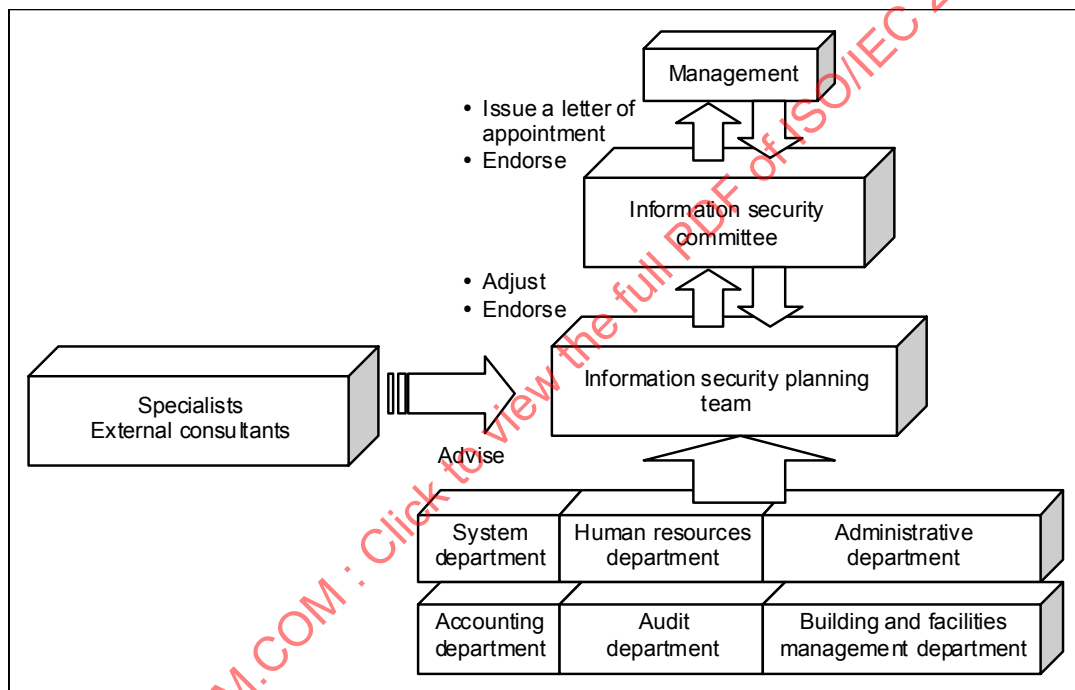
Management

• Issue a letter of appointment
• Endorse

Information security committee

• Adjust
• Endorse

Specialists
External consultants

Advise

Information security planning team

| System department | Human resources department | Administrative department |
|---|---|---|
| Accounting department | Audit department | Building and facilities management department |

M.COM : Click to view the full PDF of ISO/IEC 2